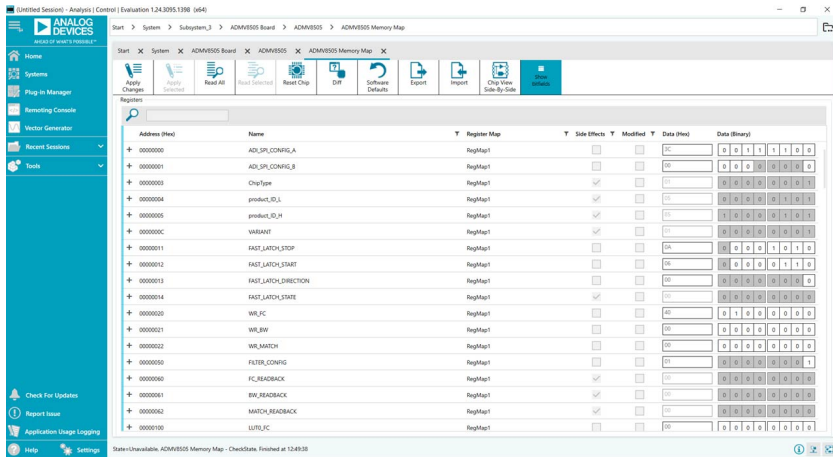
(Untitled Session) - Analysis | Control | Evaluation 1.24.3095.1398 (x64)

ANALOG DEVICES
AHEAD OF WHAT'S POSSIBLE

Start > System > Subsystem_3 > ADMV8505 Board > ADMV8505 > ADMV8505 Memory Map

Start ✕ System ✕ ADMV8505 Board ✕ ADMV8505 ✕ ADMV8505 Memory Map ✕

Home
Systems
Plug-in Manager
Remoting Console
Vector Generator
Recent Sessions
Tools

Apply Changes | Apply Selected | Read All | Read Selected | Reset Chip | Diff | Software Defaults | Export | Import | Chip View Side-By-Side | Show Bitfields

Registers

| Address (Hex) | Name | Register Map | Side Effects | Modified | Data (Hex) | Data (Binary) |
|---|---|---|---|---|---|---|
| + 00000000 | ADI_SPI_CONFIG_A | RegMap1 | | | 3C | 0 0 1 1 1 1 0 0 |
| + 00000001 | ADI_SPI_CONFIG_B | RegMap1 | | | 00 | 0 0 0 0 0 0 0 0 |
| + 00000003 | ChipType | RegMap1 | ✓ | | 01 | 0 0 0 0 0 0 0 1 |
| + 00000004 | product_ID_L | RegMap1 | ✓ | | 05 | 0 0 0 0 0 1 0 1 |
| + 00000005 | product_ID_H | RegMap1 | ✓ | | 85 | 1 0 0 0 0 1 0 1 |
| + 0000000C | VARIANT | RegMap1 | ✓ | | 01 | 0 0 0 0 0 0 0 1 |
| + 00000011 | FAST_LATCH_STOP | RegMap1 | | | 0A | 0 0 0 0 1 0 1 0 |
| + 00000012 | FAST_LATCH_START | RegMap1 | | | 06 | 0 0 0 0 0 1 1 0 |
| + 00000013 | FAST_LATCH_DIRECTION | RegMap1 | | | 00 | 0 0 0 0 0 0 0 0 |
| + 00000014 | FAST_LATCH_STATE | RegMap1 | ✓ | | 00 | 0 0 0 0 0 0 0 0 |
| + 00000020 | WR_FC | RegMap1 | | | 40 | 0 1 0 0 0 0 0 0 |
| + 00000021 | WR_BW | RegMap1 | | | 00 | 0 0 0 0 0 0 0 0 |
| + 00000022 | WR_MATCH | RegMap1 | | | 00 | 0 0 0 0 0 0 0 0 |
| + 00000050 | FILTER_CONFIG | RegMap1 | | | 01 | 0 0 0 0 0 0 0 1 |
| + 00000060 | FC_READBACK | RegMap1 | ✓ | | 00 | 0 0 0 0 0 0 0 0 |
| + 00000061 | BW_READBACK | RegMap1 | ✓ | | 00 | 0 0 0 0 0 0 0 0 |
| + 00000062 | MATCH_READBACK | RegMap1 | ✓ | | 00 | 0 0 0 0 0 0 0 0 |
| + 00000100 | LUT0_FC | RegMap1 | | | 00 | 0 0 0 0 0 0 0 0 |

Check For Updates
Report Issue
Application Usage Logging
Help
Settings

State=Unavailable, ADMV8505 Memory Map - CheckState, Finished at 12:49:38